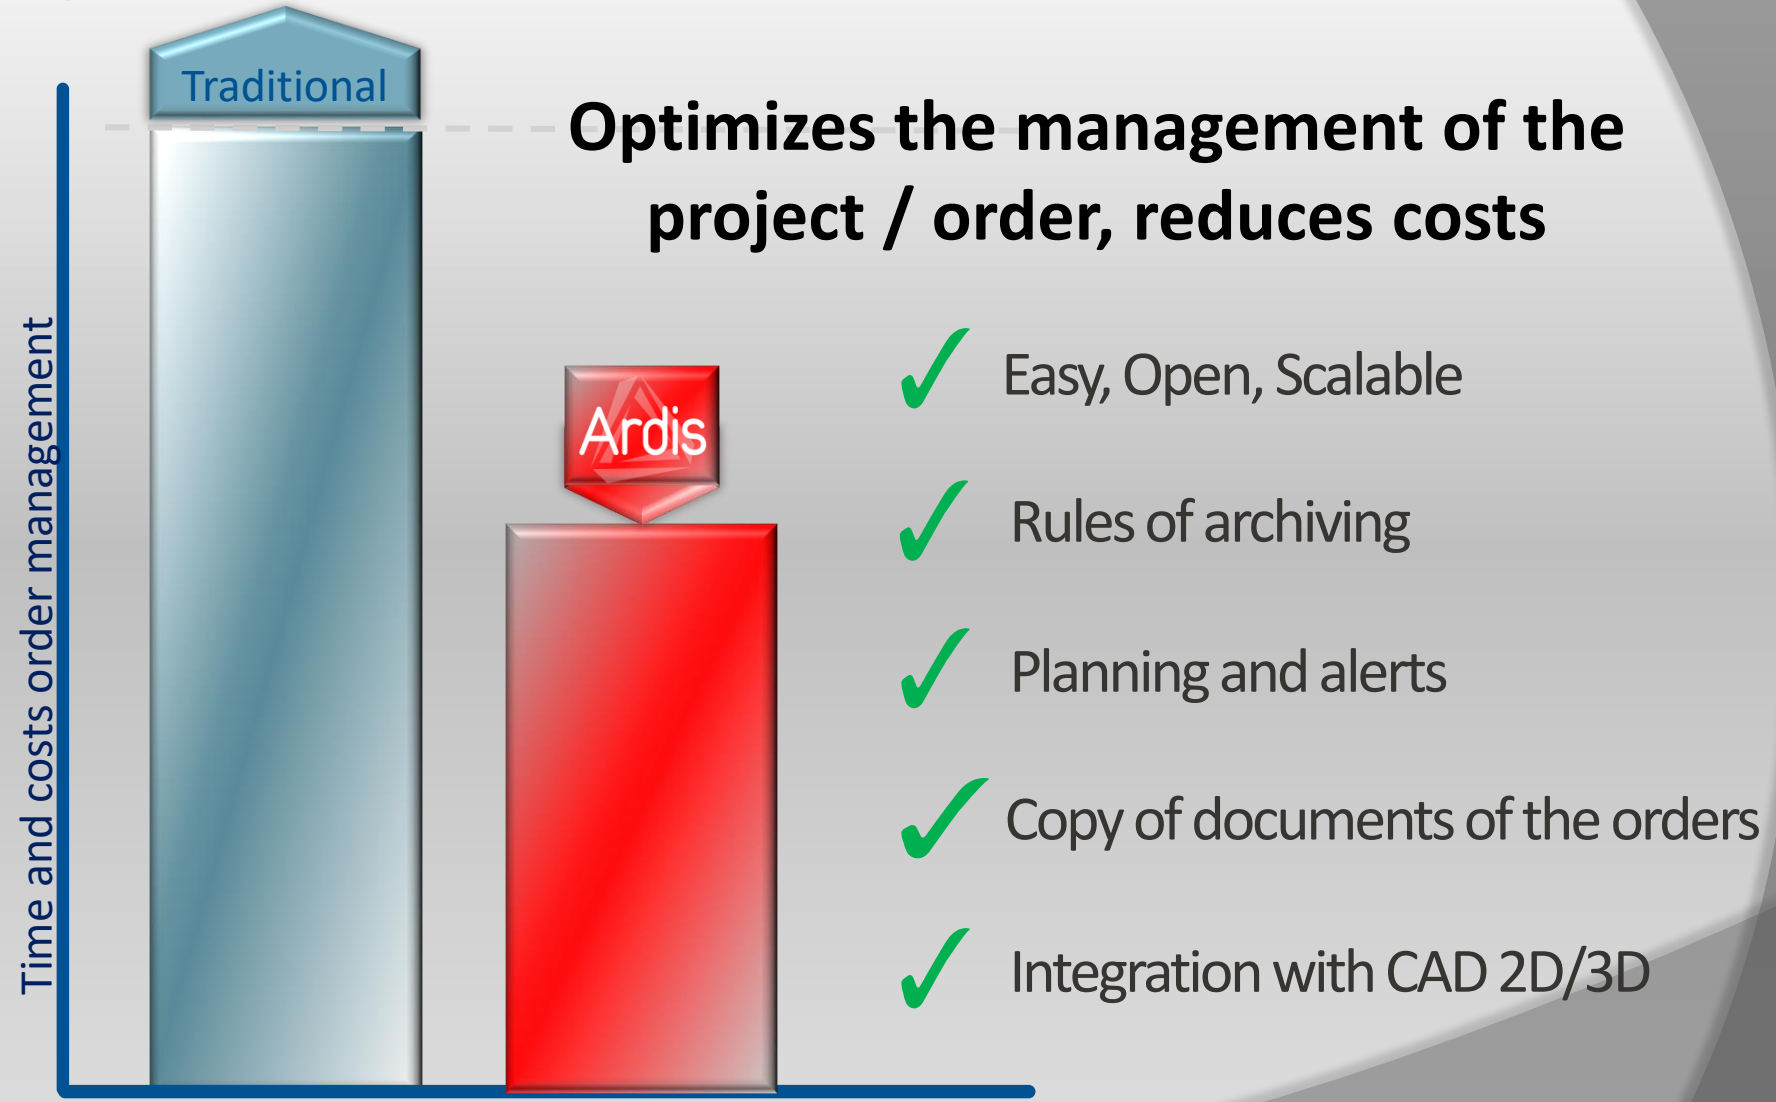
Optimizes the management of the project / order, reduces costs

Traditional

Ardis

Time and costs order management

✓ Easy, Open, Scalable

✓ Rules of archiving

✓ Planning and alerts

✓ Copy of documents of the orders

✓ Integration with CAD 2D/3D